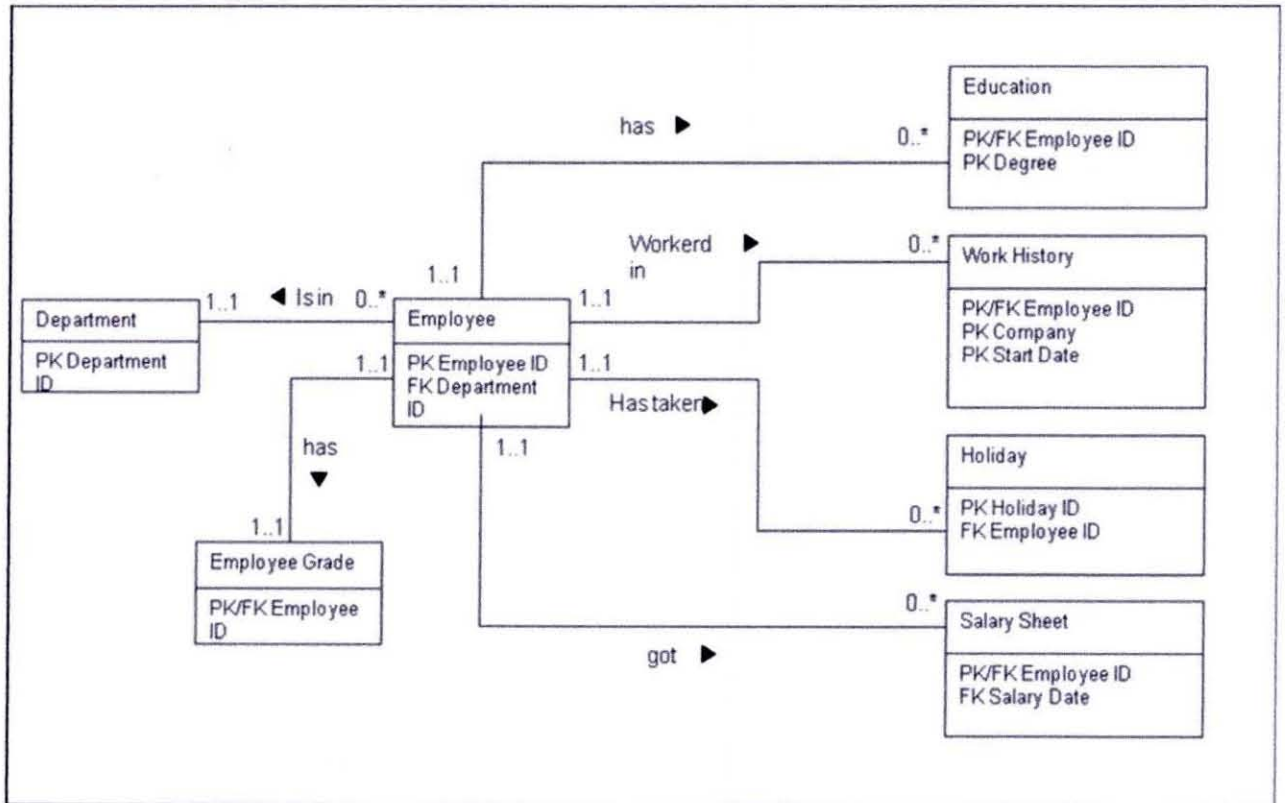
Education
PK/FK Employee ID
PK Degree

has ▶
0..*

Workerd in ▶
0..*

Work History
PK/FK Employee ID
PK Company
PK Start Date

1..1
Department
PK Department ID

1..1 ◀ Is in 0..*

1..1
Employee
PK Employee ID
FK Department ID

1..1
1..1
1..1

Has taken ▶

has ▼

1..1

Holiday
PK Holiday ID
FK Employee ID

0..*

Employee Grade
PK/FK Employee ID

0..*
Salary Sheet
PK/FK Employee ID
FK Salary Date

got ▶